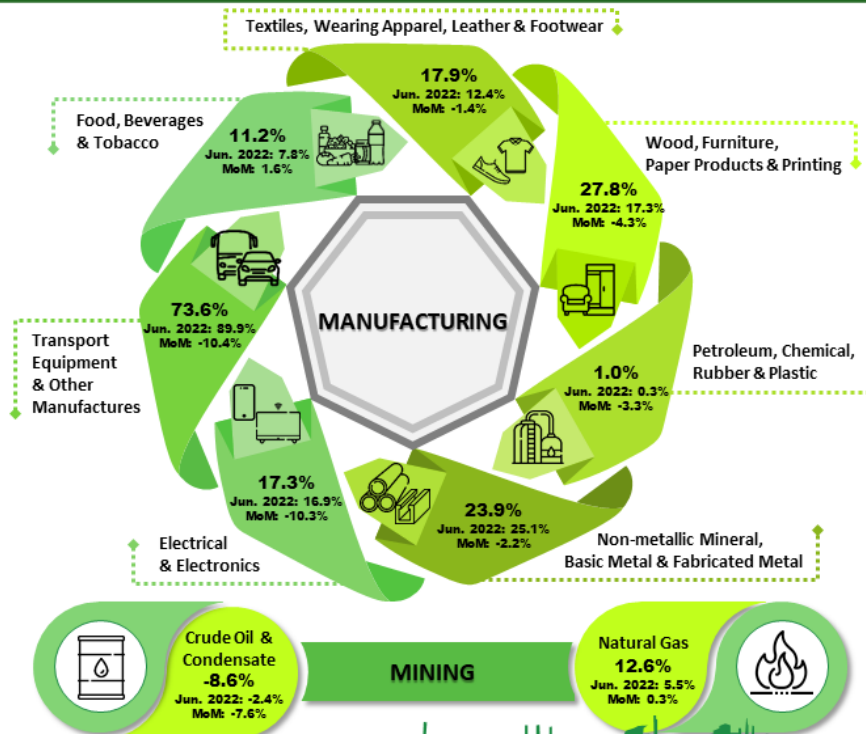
Textiles, Wearing Apparel, Leather & Footwear

17.9%
Jun. 2022: 12.4%
MoM: -1.4%

Food, Beverages & Tobacco

11.2%
Jun. 2022: 7.8%
MoM: 1.6%

Wood, Furniture, Paper Products & Printing

27.8%
Jun. 2022: 17.3%
MoM: -4.3%

73.6%
Jun. 2022: 89.9%
MoM: -10.4%

Transport Equipment & Other Manufactures

MANUFACTURING

Petroleum, Chemical, Rubber & Plastic

1.0%
Jun. 2022: 0.3%
MoM: -3.3%

17.3%
Jun. 2022: 16.9%
MoM: -10.3%

23.9%
Jun. 2022: 25.1%
MoM: -2.2%

Electrical & Electronics

Non-metallic Mineral, Basic Metal & Fabricated Metal

Crude Oil & Condensate
-8.6%
Jun. 2022: -2.4%
MoM: -7.6%

MINING

Natural Gas
12.6%
Jun. 2022: 5.5%
MoM: 0.3%